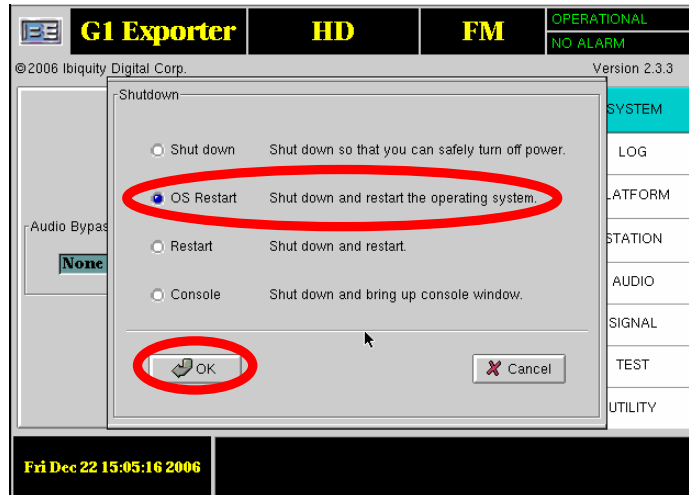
BE G1 Exporter HD FM OPERATIONAL NO ALARM

©2006 Ibiquity Digital Corp. Version 2.3.3

Shutdown

Shut down Shut down so that you can safely turn off power.

OS Restart Shut down and restart the operating system.

Restart Shut down and restart.

Console Shut down and bring up console window.

OK

Cancel

Audio Bypas

None

SYSTEM
LOG
LATFORM
STATION
AUDIO
SIGNAL
TEST
UTILITY

Fri Dec 22 15:05:16 2006